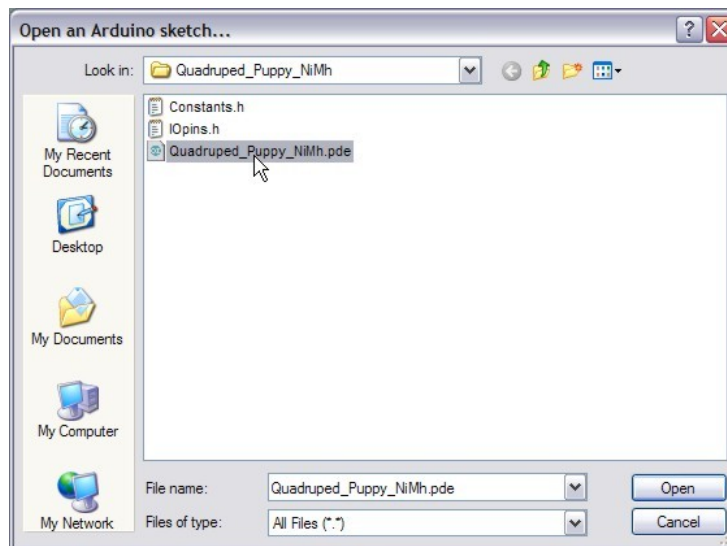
Open an Arduino sketch...

?

Look in: Quadruped_Puppy_NiMh

My Recent Documents

Desktop

My Documents

My Computer

My Network

Constants.h
IOpins.h
Quadruped_Puppy_NiMh.pde

File name: Quadruped_Puppy_NiMh.pde

Files of type: All Files (*.*)

Open

Cancel